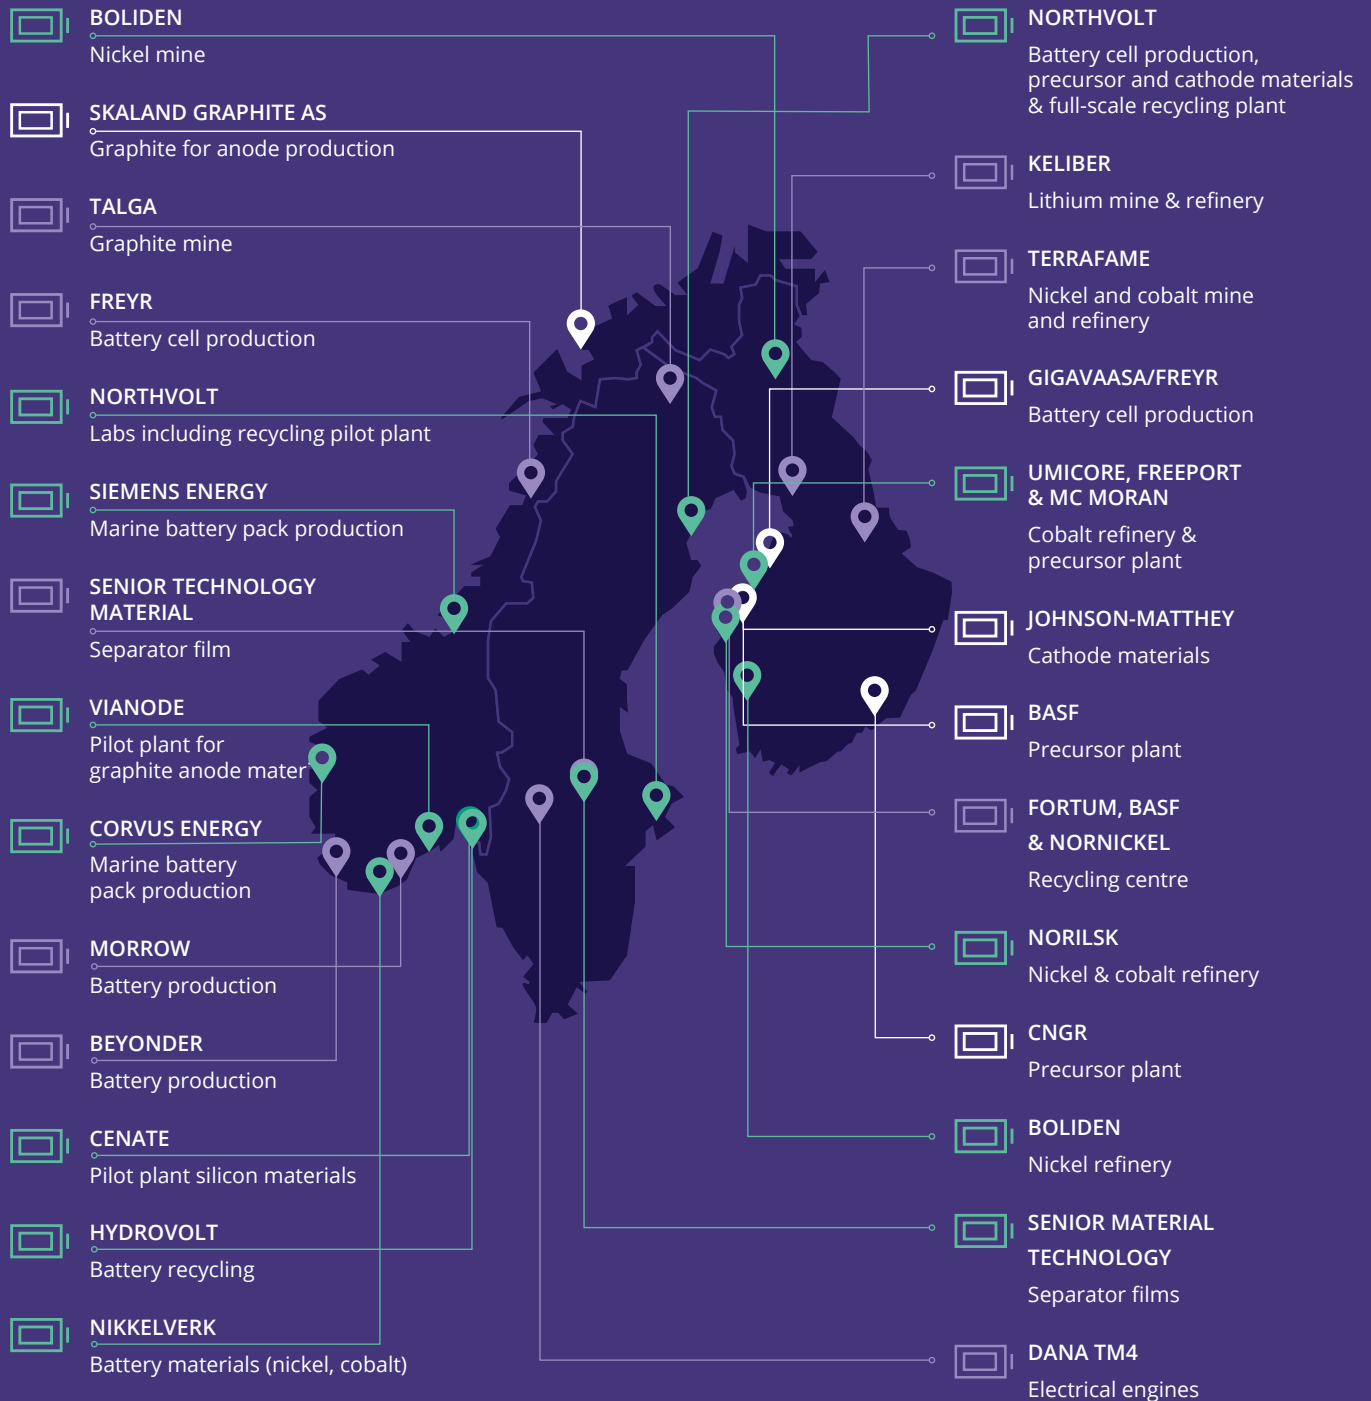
BOLIDEN
Nickel mine

SKALAND GRAPHITE AS
Graphite for anode production

TALGA
Graphite mine

FREYR
Battery cell production

NORTHVOLT
Labs including recycling pilot plant

SIEMENS ENERGY
Marine battery pack production

SENIOR TECHNOLOGY MATERIAL
Separator film

VIANODE
Pilot plant for graphite anode mater

CORVUS ENERGY
Marine battery pack production

MORROW
Battery production

BEYONDER
Battery production

CENATE
Pilot plant silicon materials

HYDROVOLT
Battery recycling

NIKKELVERK
Battery materials (nickel, cobalt)

NORTHVOLT
Battery cell production, precursor and cathode materials & full-scale recycling plant

KELIBER
Lithium mine & refinery

TERRAFAME
Nickel and cobalt mine and refinery

GIGAVAASA/FREYR
Battery cell production

UMICORE, FREEPORT & MC MORAN
Cobalt refinery & precursor plant

JOHNSON-MATTHEY
Cathode materials

BASF
Precursor plant

FORTUM, BASF & NORNICKEL
Recycling centre

NORILSK
Nickel & cobalt refinery

CNGR
Precursor plant

BOLIDEN
Nickel refinery

SENIOR MATERIAL TECHNOLOGY
Separator films

DANA TM4
Electrical engines